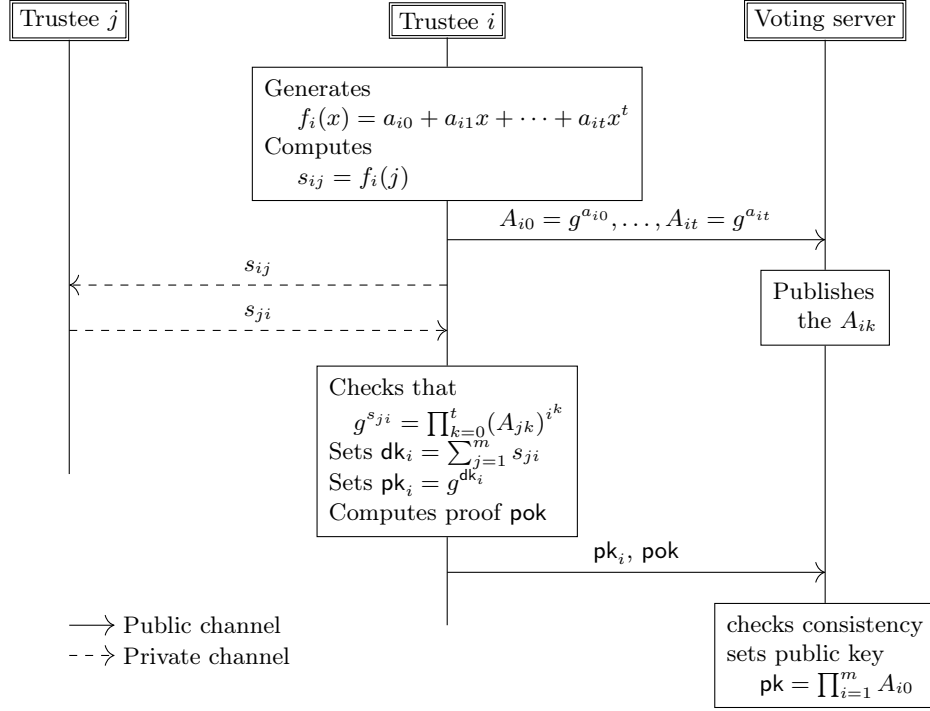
Trustee $j$

Trustee $i$

Voting server

Generates
$f_i(x) = a_{i0} + a_{i1}x + \cdots + a_{it}x^t$
Computes
$s_{ij} = f_i(j)$

$A_{i0} = g^{a_{i0}}, \ldots, A_{it} = g^{a_{it}}$

$s_{ij}$

$s_{ji}$

Publishes the $A_{ik}$

Checks that
$g^{s_{ji}} = \prod_{k=0}^{t} (A_{jk})^{i^k}$
Sets $\mathsf{dk}_i = \sum_{j=1}^{m} s_{ji}$
Sets $\mathsf{pk}_i = g^{\mathsf{dk}_i}$
Computes proof $\mathsf{pok}$

$\mathsf{pk}_i$, $\mathsf{pok}$

Public channel
Private channel

checks consistency
sets public key
$\mathsf{pk} = \prod_{i=1}^{m} A_{i0}$